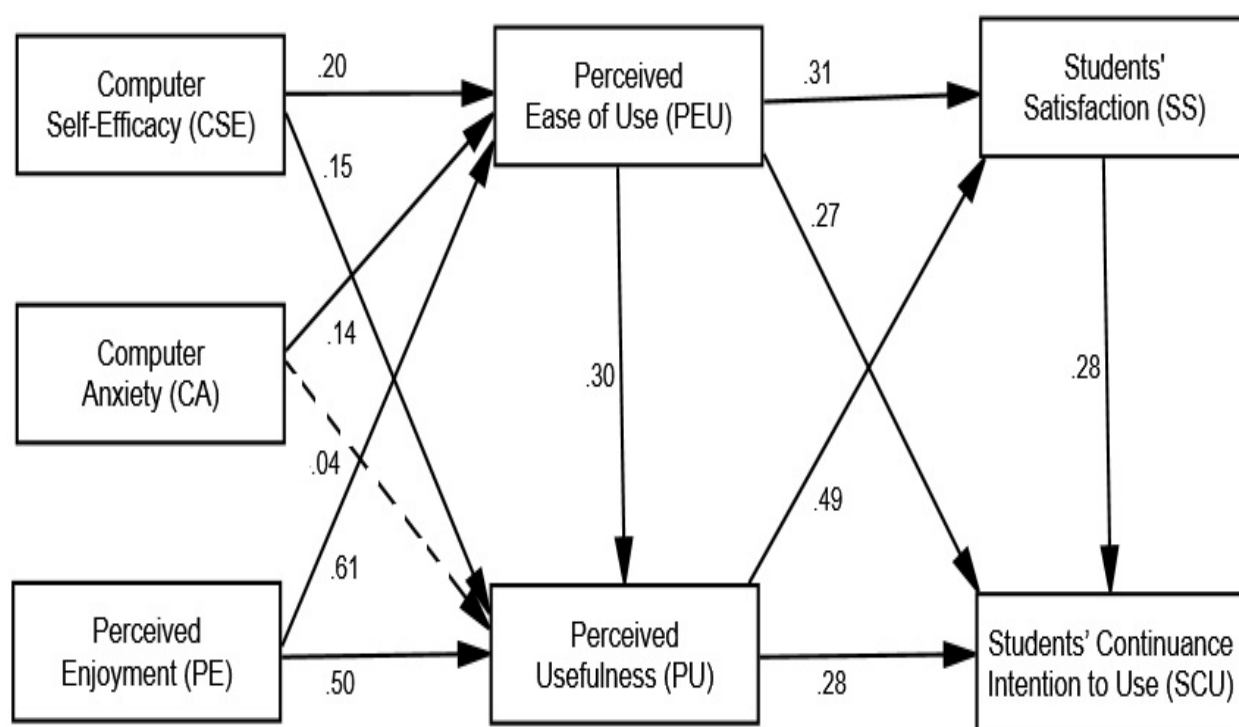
Computer Self-Efficacy (CSE)

.20

Perceived Ease of Use (PEU)

.31

Students' Satisfaction (SS)

.15

.27

Computer Anxiety (CA)

.14

.30

.28

.04

.49

.61

Perceived Enjoyment (PE)

.50

Perceived Usefulness (PU)

.28

Students' Continuance Intention to Use (SCU)